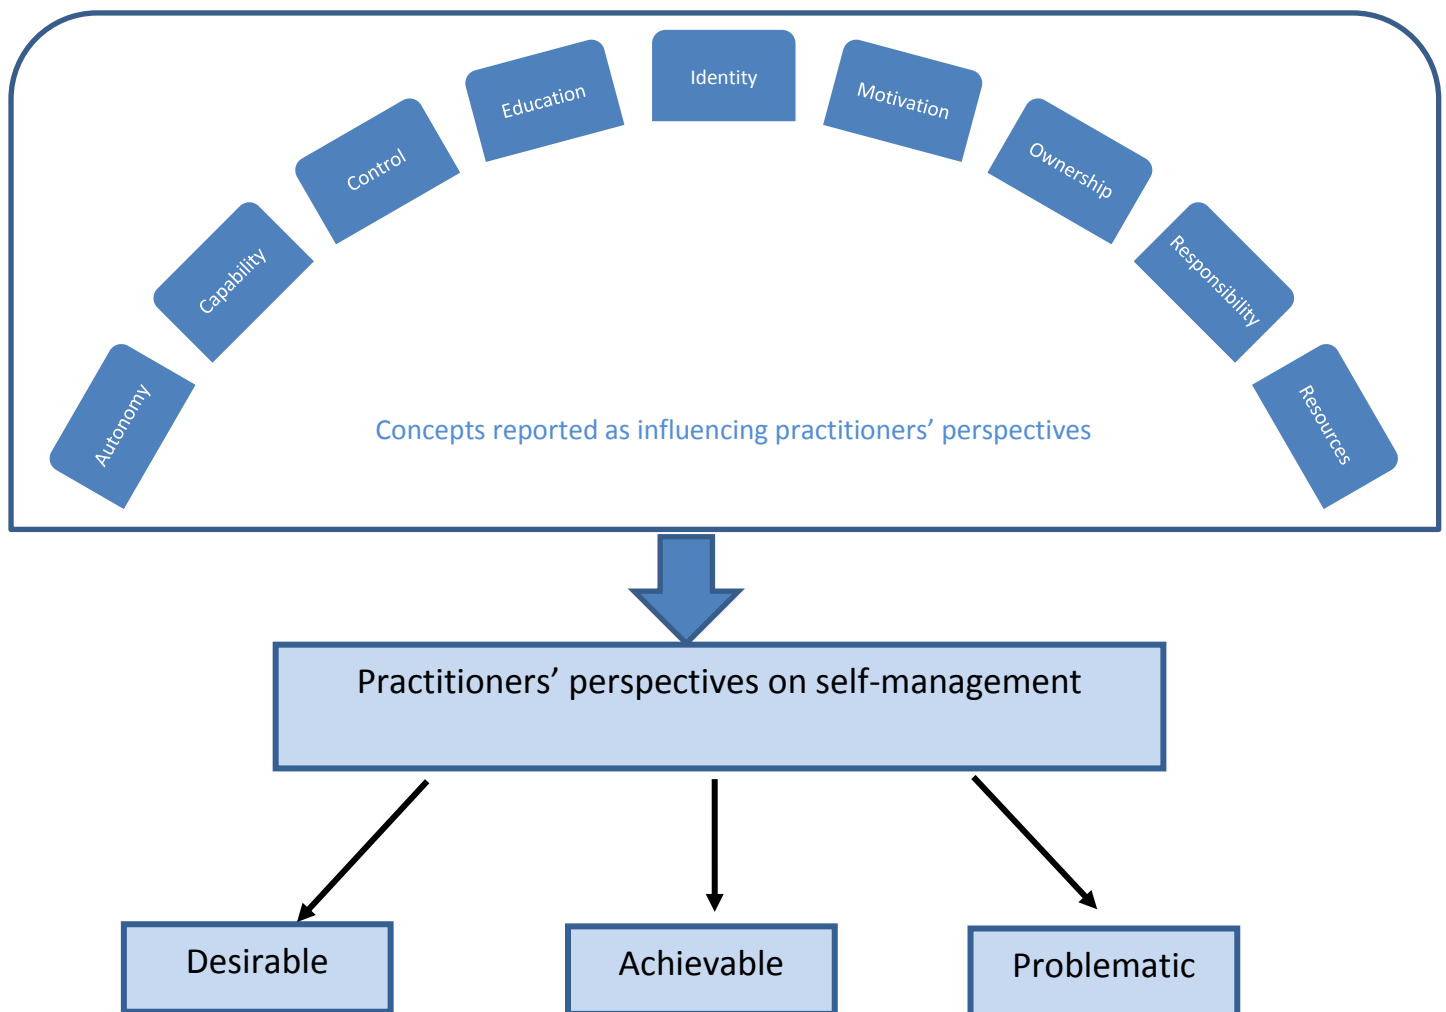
Autonomy

Capability

Control

Education

Identity

Motivation

Ownership

Responsibility

Resources

Concepts reported as influencing practitioners' perspectives

Practitioners' perspectives on self-management

Desirable

Achievable

Problematic